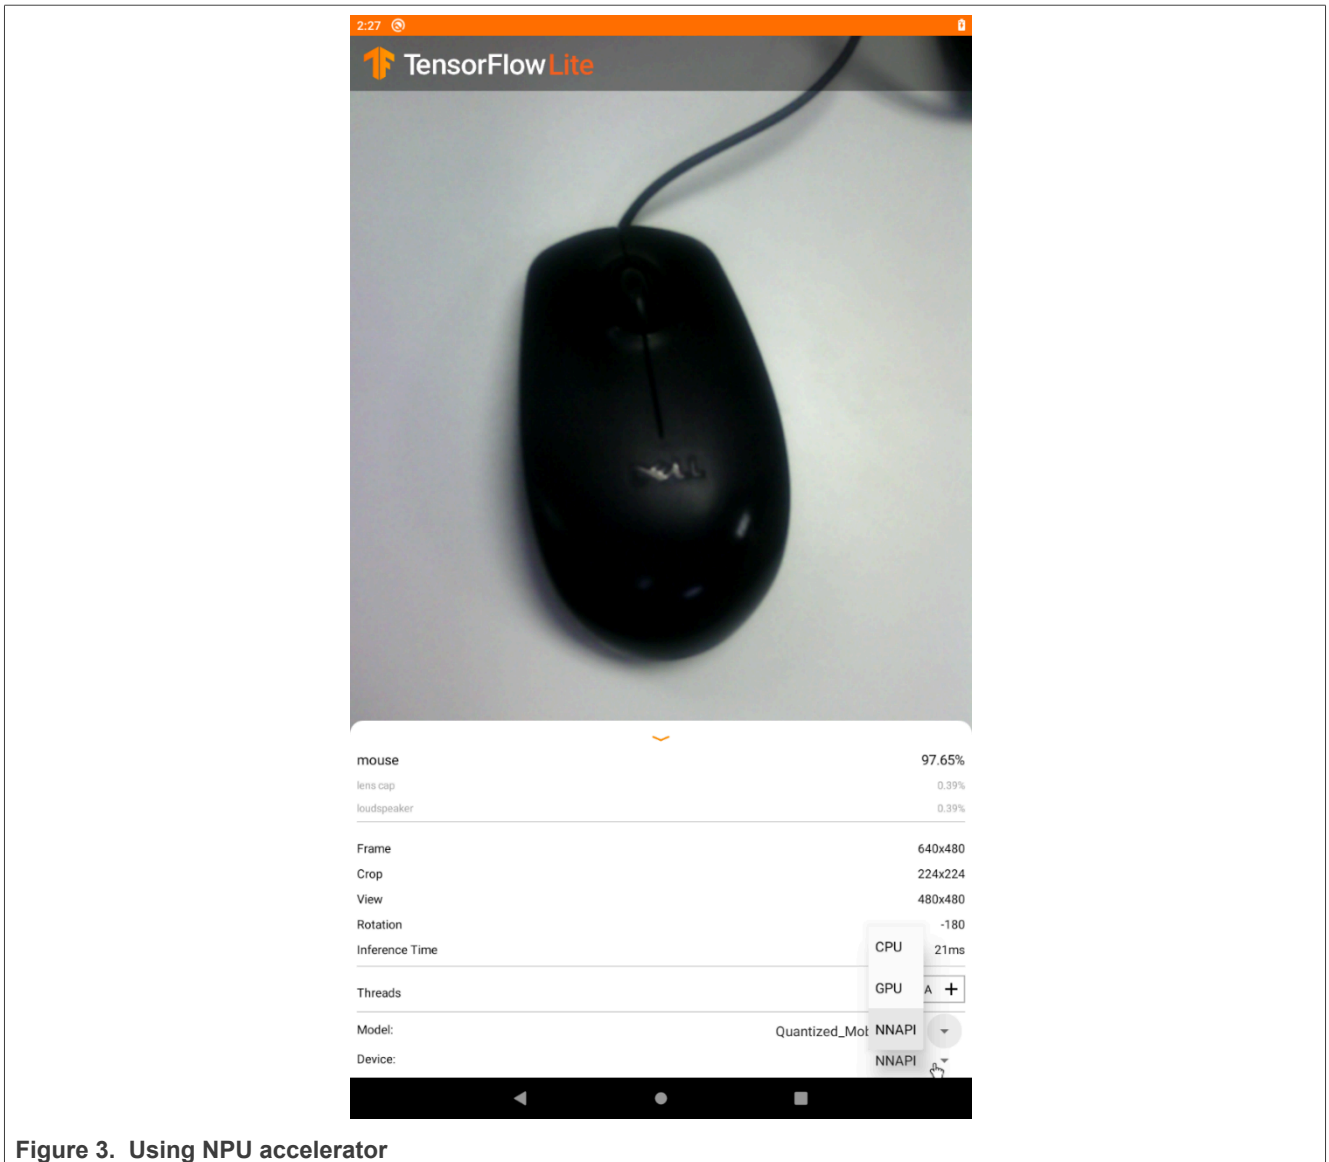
2:27

TensorFlow Lite

mouse 97.65%

lens cap 0.39%

loudspeaker 0.39%

| | |
|---|---|
| Frame | 640x480 |
| Crop | 224x224 |
| View | 480x480 |
| Rotation | -180 |
| Inference Time | 21ms |

CPU

GPU

Threads A +

Model: Quantized_Mol NNAPI

Device: NNAPI

Figure 3. Using NPU accelerator